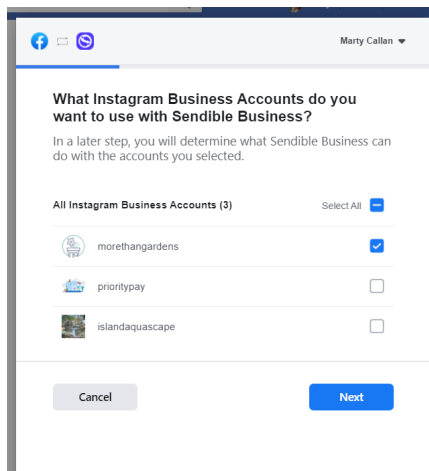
Marty Callan

What Instagram Business Accounts do you want to use with Sendible Business?

In a later step, you will determine what Sendible Business can do with the accounts you selected.

All Instagram Business Accounts (3)

Select All

morethangardens

prioritypay

islandaquascape

Cancel

Next